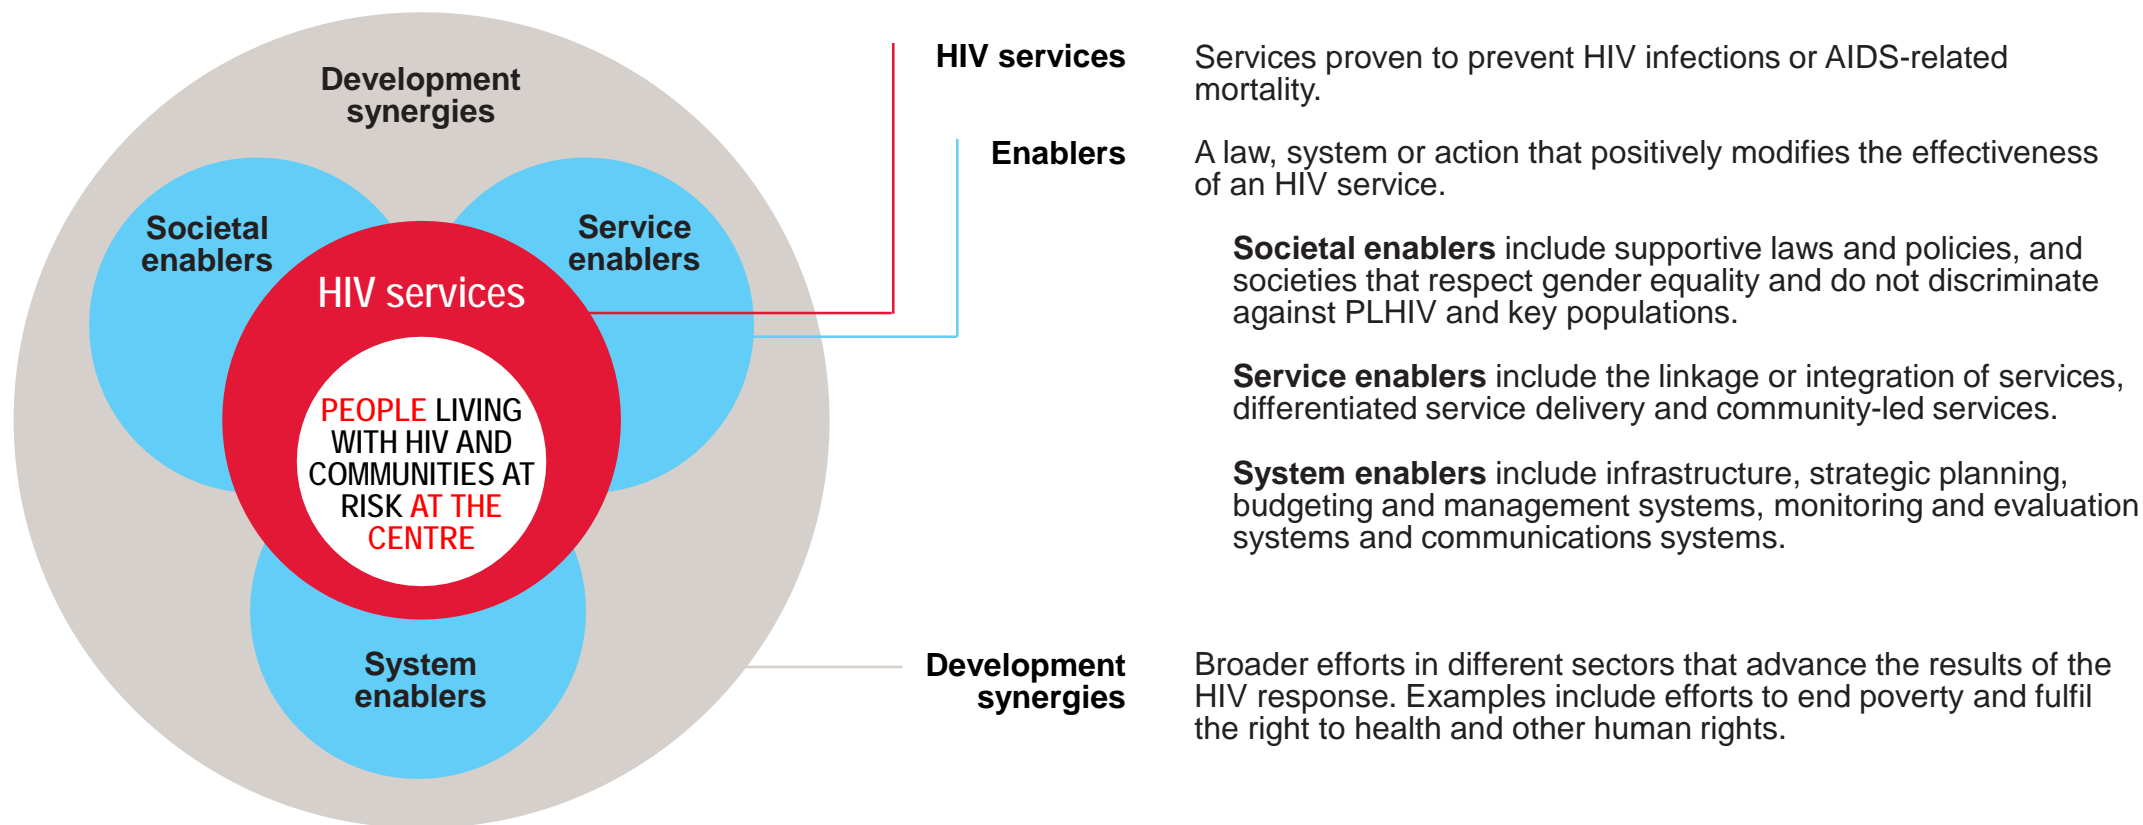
Development synergies

Societal enablers

Service enablers

HIV services

PEOPLE LIVING WITH HIV AND COMMUNITIES AT RISK AT THE CENTRE

System enablers

HIV services

Services proven to prevent HIV infections or AIDS-related mortality.

Enablers

A law, system or action that positively modifies the effectiveness of an HIV service.

**Societal enablers** include supportive laws and policies, and societies that respect gender equality and do not discriminate against PLHIV and key populations.

**Service enablers** include the linkage or integration of services, differentiated service delivery and community-led services.

**System enablers** include infrastructure, strategic planning, budgeting and management systems, monitoring and evaluation systems and communications systems.

Development synergies

Broader efforts in different sectors that advance the results of the HIV response. Examples include efforts to end poverty and fulfil the right to health and other human rights.